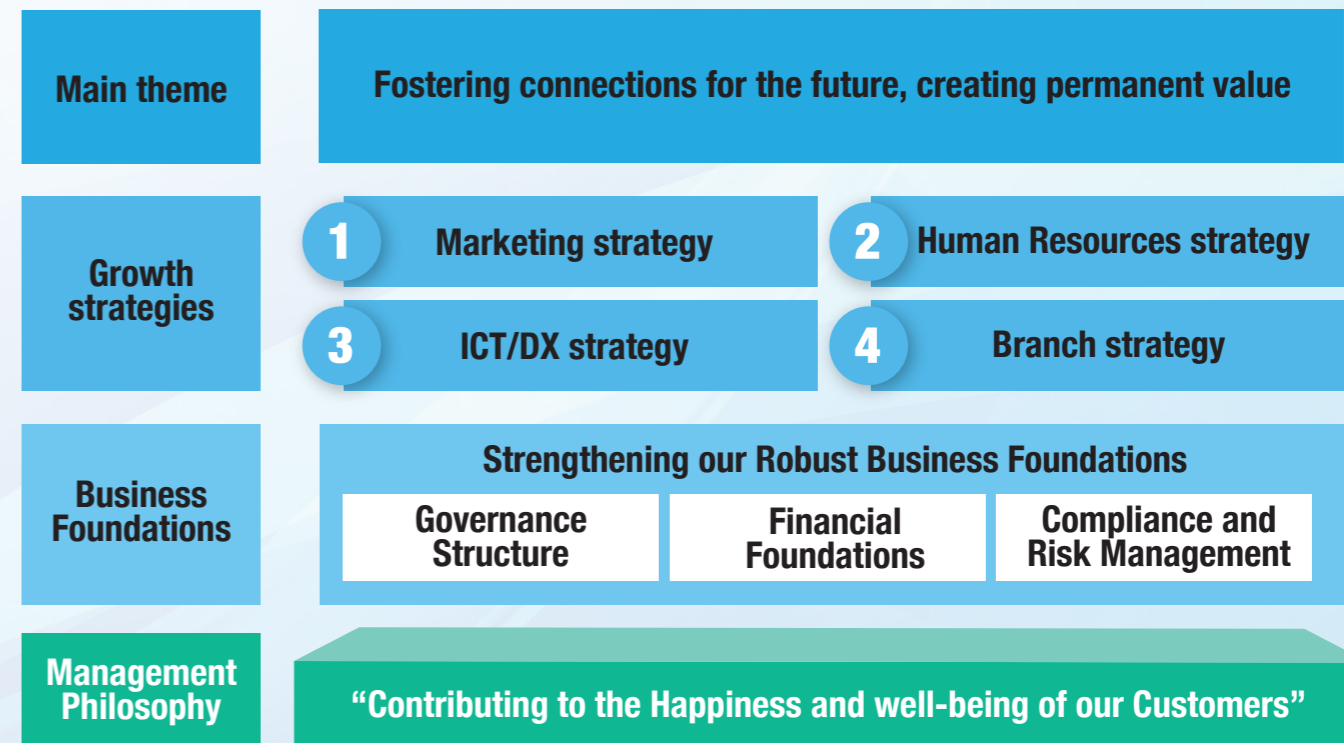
Main theme

Fostering connections for the future, creating permanent value

Growth strategies

1 Marketing strategy

2 Human Resources strategy

3 ICT/DX strategy

4 Branch strategy

Business Foundations

Strengthening our Robust Business Foundations

Governance Structure

Financial Foundations

Compliance and Risk Management

Management Philosophy

“Contributing to the Happiness and well-being of our Customers”